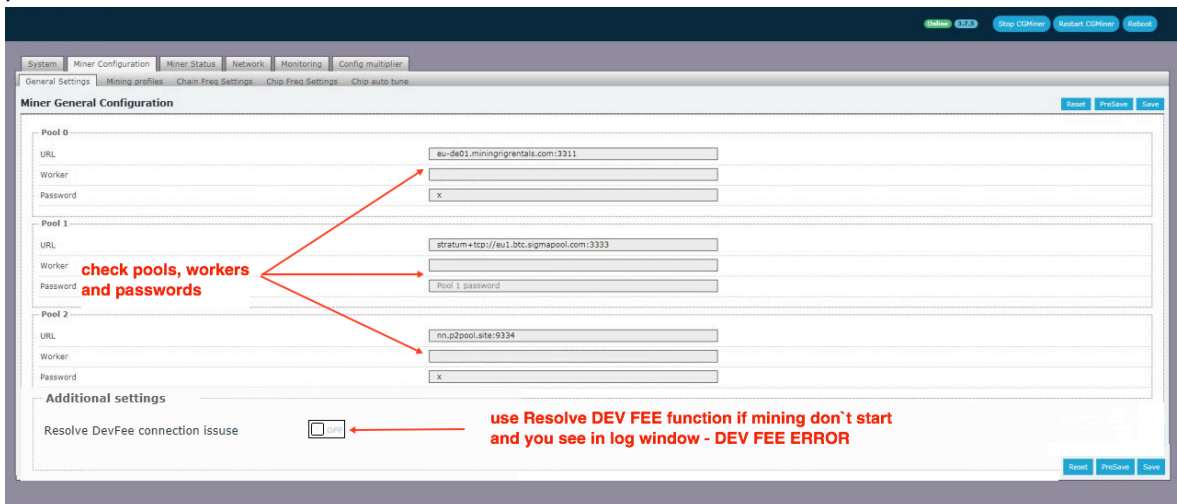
Online 3.7.5 Stop CGMiner Restart CGMiner Reboot

System Miner Configuration Miner Status Network Monitoring Config multiplier

General Settings Mining profiles Chain Freq Settings Chip Freq Settings Chip auto tune

Miner General Configuration

Reset PreSave Save

Pool 0

URL eu-de01.miningrigrentals.com:3311

Worker

Password x

Pool 1

URL stratum+tcp://eu1.btc.sigmapool.com:3333

Worker

Password Pool 1 password

check pools, workers and passwords

Pool 2

URL nn.p2pool.site:9334

Worker

Password x

Additional settings

Resolve DevFee connection issuse OFF

use Resolve DEV FEE function if mining don`t start and you see in log window - DEV FEE ERROR

Reset PreSave Save